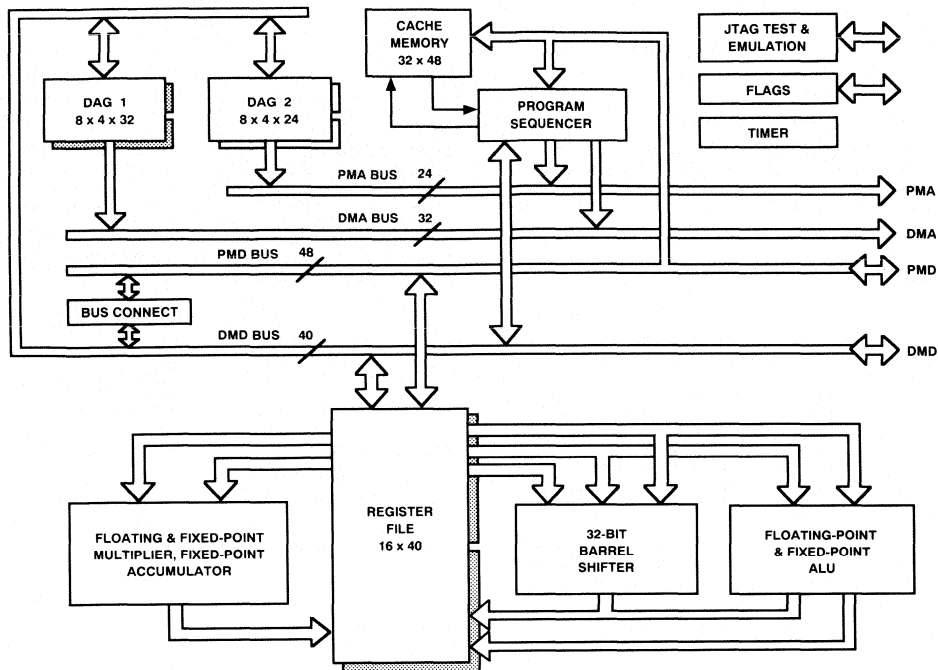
CACHE MEMORY
32 x 48

JTAG TEST & EMULATION

DAG 1
8 x 4 x 32

DAG 2
8 x 4 x 24

FLAGS

PROGRAM SEQUENCER

TIMER

PMA BUS 24

PMA

DMA BUS 32

DMA

PMD BUS 48

PMD

BUS CONNECT

DMD BUS 40

DMD

FLOATING & FIXED-POINT MULTIPLIER, FIXED-POINT ACCUMULATOR

REGISTER FILE
16 x 40

32-BIT BARREL SHIFTER

FLOATING-POINT & FIXED-POINT ALU